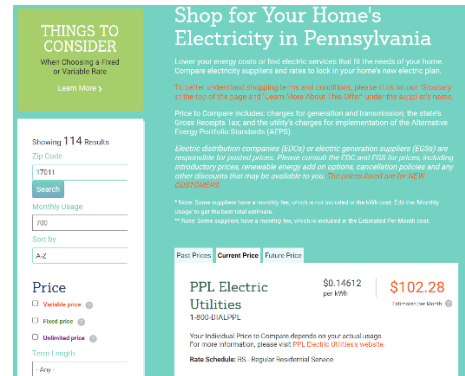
THINGS TO CONSIDER
When Choosing a Fixed or Variable Rate

Learn More ›

Showing 114 Results

Zip Code

17011

Search

Monthly Usage

700

Sort by

A-Z

Price

Variable price

Fixed price

Unlimited price

Term Length

- Any -

Shop for Your Home's Electricity in Pennsylvania

Lower your energy costs or find electric services that fit the needs of your home. Compare electricity suppliers and rates to lock in your home's new electric plan.

To better understand shopping terms and conditions, please click on our "Glossary" at the top of the page and "Learn More About This Offer" under the supplier's name.

Price to Compare includes: charges for generation and transmission, the state's Gross Receipts Tax, and the utility's charges for implementation of the Alternative Energy Portfolio Standards (AEPS).

Electric distribution companies (EDCs) or electric generation suppliers (EGSs) are responsible for posted prices. Please consult the TOC and EGS for prices, including introductory prices, renewable energy add on options, cancellation policies and any other discounts that may be available to you. The prices listed are for NEW CUSTOMERS.

* Note: Some suppliers have a monthly fee, which is not included in the kWh cost. Edit the Monthly Usage to get the best total estimate.
** Note: Some suppliers have a monthly fee, which is included in the Estimated Per Month cost.

Past Prices | Current Price | Future Price

PPL Electric Utilities
1-800-DIALPPL

$0.14612 per kWh

$102.28
Estimated per Month

Your Individual Price to Compare depends on your actual usage. For more information, please visit PPL Electric Utilities's website.

Rate Schedule: RS - Regular Residential Service